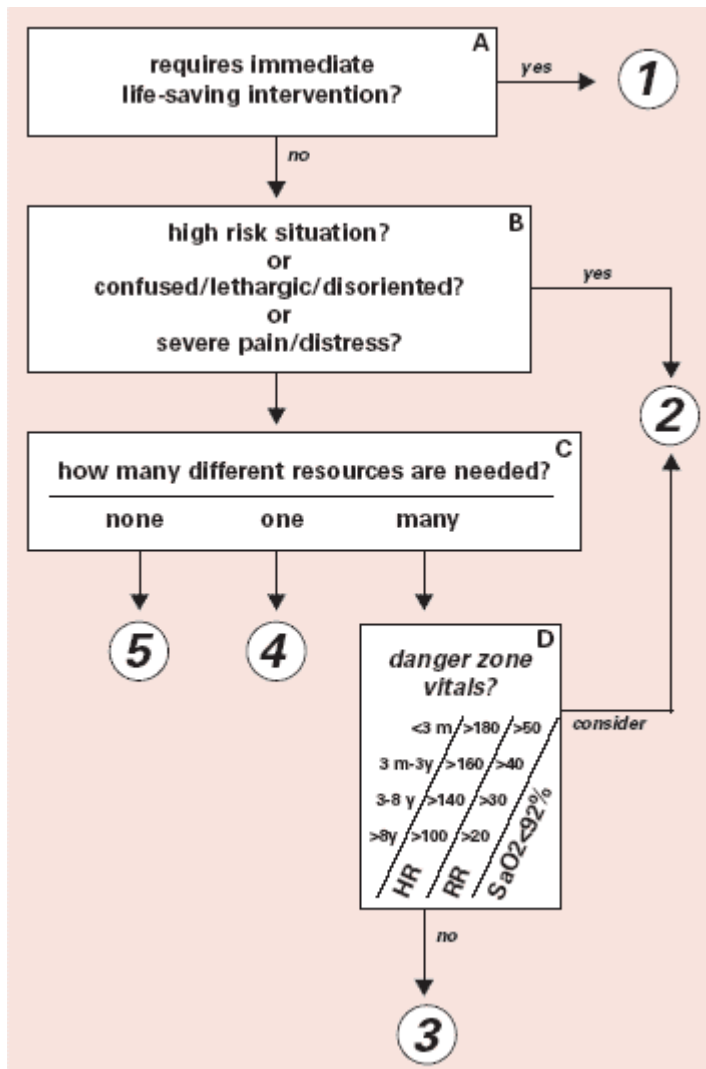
A
requires immediate life-saving intervention?
yes
1
no
B
high risk situation?
or
confused/lethargic/disoriented?
or
severe pain/distress?
yes
2
C
how many different resources are needed?
none one many
5 4
D
danger zone vitals?
<3 m >180 >50
3 m-3y >160 >40
3-8 y >140 >30
>8y >100 >20
HR RR SaO2<92%
consider
no
3